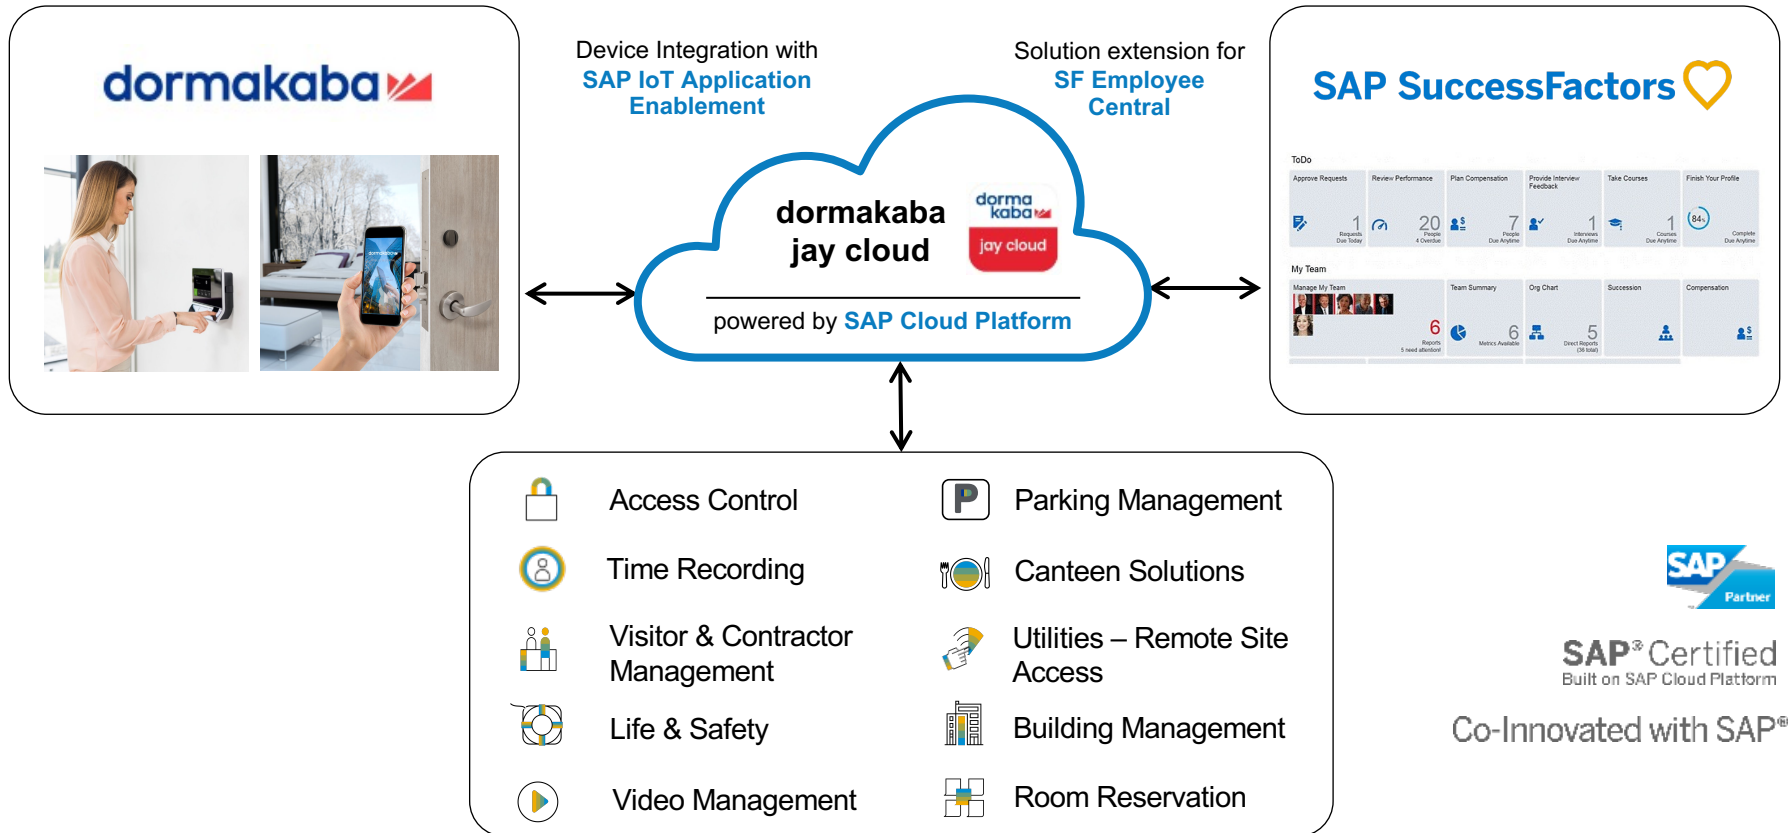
dormakaba

Device Integration with
SAP IoT Application Enablement

Solution extension for
SF Employee Central

SAP SuccessFactors

ToDo

| Approve Requests | Review Performance | Plan Compensation | Provide Interview Feedback | Take Courses | Finish Your Profile |
|---|---|---|---|---|---|
| 1 Requests Due Today | 20 People 4 Overdue | 7 People Due Anytime | 1 Interviews Due Anytime | 1 Courses Due Anytime | 84% Complete Due Anytime |

My Team

| Manage My Team | Team Summary | Org Chart | Succession | Compensation |
|---|---|---|---|---|
| 6 Reports 5 need attention! | 6 Metrics Available | 5 Direct Reports (36 total) | | |

dormakaba
jay cloud

dorma kaba
jay cloud

powered by SAP Cloud Platform

Access Control
Parking Management
Time Recording
Canteen Solutions
Visitor & Contractor Management
Utilities – Remote Site Access
Life & Safety
Building Management
Video Management
Room Reservation

SAP Partner

SAP® Certified
Built on SAP Cloud Platform

Co-Innovated with SAP®